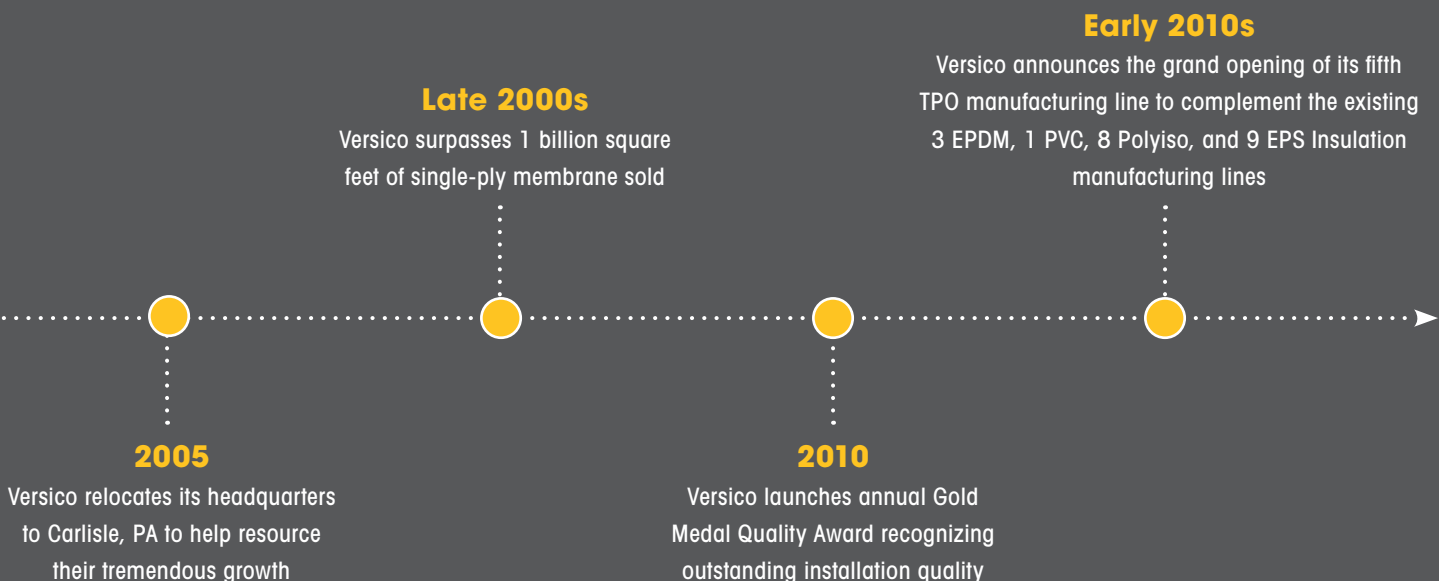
Early 2010s
Versico announces the grand opening of its fifth TPO manufacturing line to complement the existing 3 EPDM, 1 PVC, 8 Polyiso, and 9 EPS Insulation manufacturing lines

Late 2000s
Versico surpasses 1 billion square feet of single-ply membrane sold

2005
Versico relocates its headquarters to Carlisle, PA to help resource their tremendous growth

2010
Versico launches annual Gold Medal Quality Award recognizing outstanding installation quality